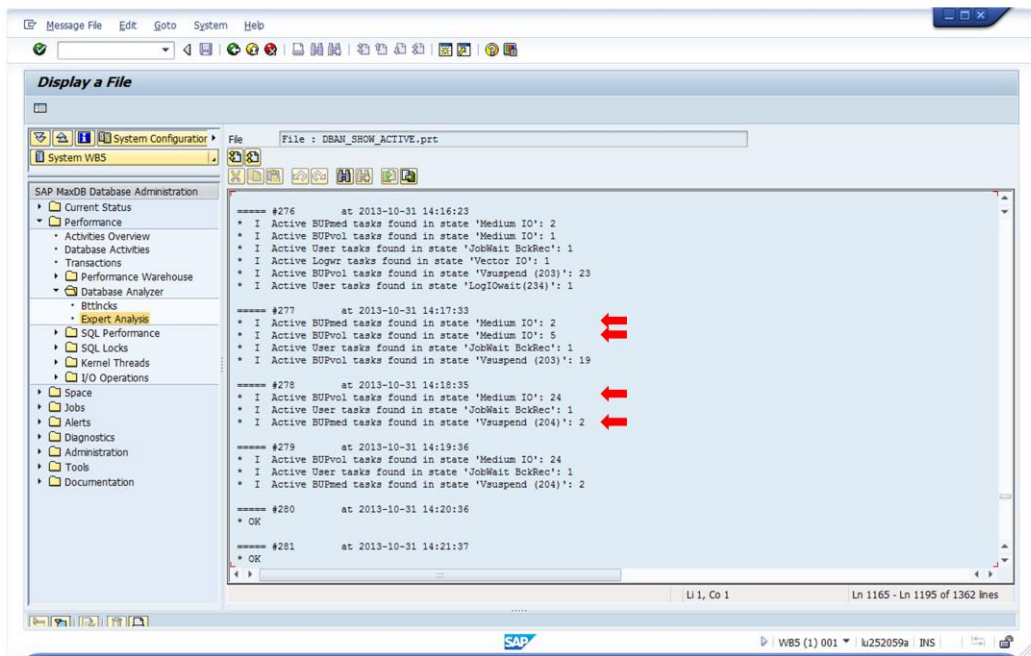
Message File Edit Goto System Help

Display a File

System Configuration
System WB5

SAP MaxDB Database Administration
Current Status
Performance
Activities Overview
Database Activities
Transactions
Performance Warehouse
Database Analyzer
Bttlncks
Expert Analysis
SQL Performance
SQL Locks
Kernel Threads
I/O Operations
Space
Jobs
Alerts
Diagnostics
Administration
Tools
Documentation

File File : DBAN_SHOW_ACTIVE.prt

===== #276 at 2013-10-31 14:16:23
* I Active BUPmed tasks found in state 'Medium IO': 2
* I Active BUPvol tasks found in state 'Medium IO': 1
* I Active User tasks found in state 'JobWait BckRec': 1
* I Active Logwr tasks found in state 'Vector IO': 1
* I Active BUPvol tasks found in state 'Vsuspend (203)': 23
* I Active User tasks found in state 'LogIOwait(234)': 1

===== #277 at 2013-10-31 14:17:33
* I Active BUPmed tasks found in state 'Medium IO': 2
* I Active BUPvol tasks found in state 'Medium IO': 5
* I Active User tasks found in state 'JobWait BckRec': 1
* I Active BUPvol tasks found in state 'Vsuspend (203)': 19

===== #278 at 2013-10-31 14:18:35
* I Active BUPvol tasks found in state 'Medium IO': 24
* I Active User tasks found in state 'JobWait BckRec': 1
* I Active BUPmed tasks found in state 'Vsuspend (204)': 2

===== #279 at 2013-10-31 14:19:36
* I Active BUPvol tasks found in state 'Medium IO': 24
* I Active User tasks found in state 'JobWait BckRec': 1
* I Active BUPmed tasks found in state 'Vsuspend (204)': 2

===== #280 at 2013-10-31 14:20:36
* OK

===== #281 at 2013-10-31 14:21:37
* OK

Li 1, Co 1
Ln 1165 - Ln 1195 of 1362 lines

SAP
WB5 (1) 001 lu252059a INS